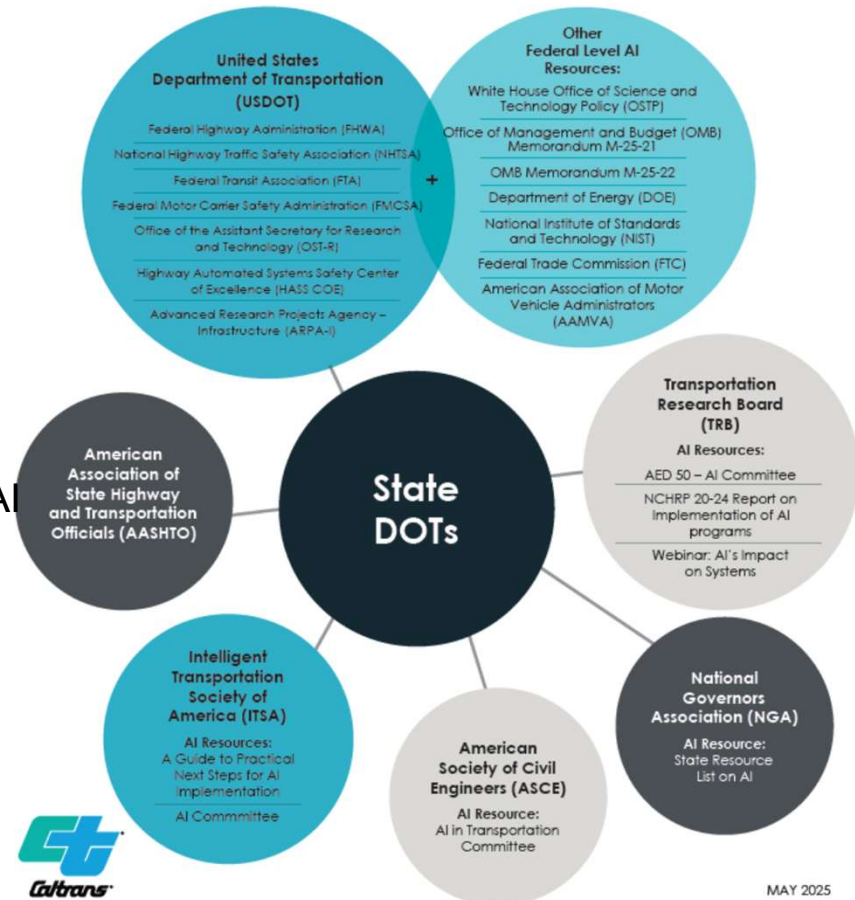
United States Department of Transportation (USDOT)

Federal Highway Administration (FHWA)

National Highway Traffic Safety Association (NHTSA)

Federal Transit Association (FTA)

Federal Motor Carrier Safety Administration (FMCSA)

Office of the Assistant Secretary for Research and Technology (OST-R)

Highway Automated Systems Safety Center of Excellence (HASS COE)

Advanced Research Projects Agency – Infrastructure (ARPA-I)

+

Other Federal Level AI Resources:

White House Office of Science and Technology Policy (OSTP)

Office of Management and Budget (OMB) Memorandum M-25-21

OMB Memorandum M-25-22

Department of Energy (DOE)

National Institute of Standards and Technology (NIST)

Federal Trade Commission (FTC)

American Association of Motor Vehicle Administrators (AAMVA)

American Association of State Highway and Transportation Officials (AASHTO)

AI

State DOTs

Transportation Research Board (TRB)

AI Resources:

AED 50 – AI Committee

NCHRP 20-24 Report on Implementation of AI programs

Webinar: AI's Impact on Systems

Intelligent Transportation Society of America (ITSA)

AI Resources:
A Guide to Practical Next Steps for AI Implementation

AI Commmittee

American Society of Civil Engineers (ASCE)

AI Resource:
AI in Transportation Committee

National Governors Association (NGA)

AI Resource:
State Resource List on AI

Caltrans

MAY 2025